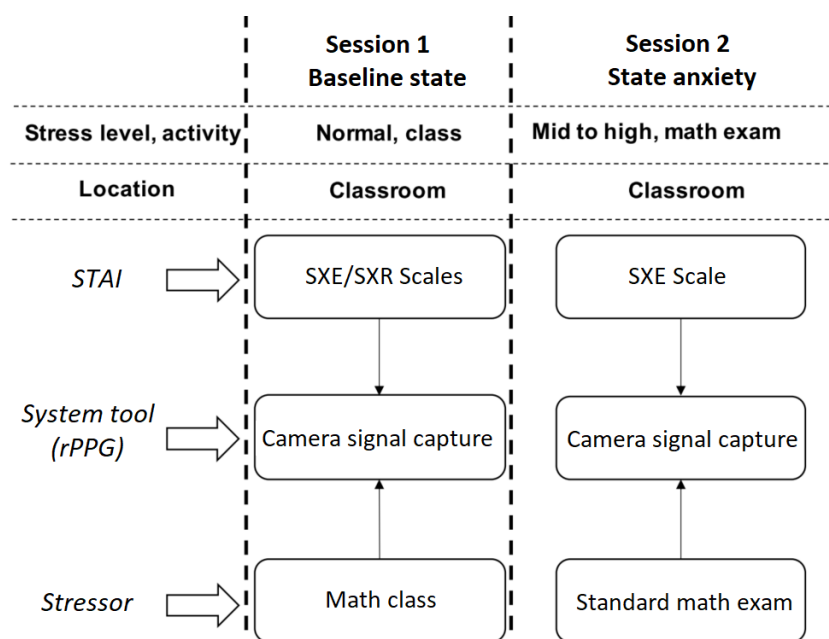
| | Session 1 Baseline state | Session 2 State anxiety |
|---|---|---|
| Stress level, activity | Normal, class | Mid to high, math exam |
| Location | Classroom | Classroom |

STAI

SXE/SXR Scales

SXE Scale

System tool (rPPG)

Camera signal capture

Camera signal capture

Stressor

Math class

Standard math exam